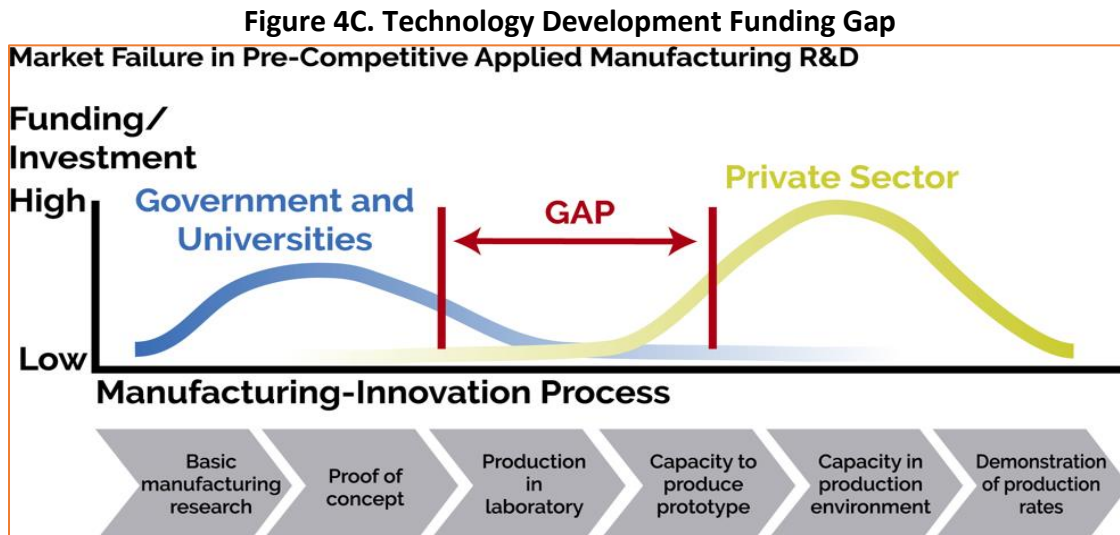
Figure 4C. Technology Development Funding Gap

Market Failure in Pre-Competitive Applied Manufacturing R&D

Funding/ Investment

High

Low

Government and Universities

GAP

Private Sector

Manufacturing-Innovation Process

Basic manufacturing research

Proof of concept

Production in laboratory

Capacity to produce prototype

Capacity in production environment

Demonstration of production rates